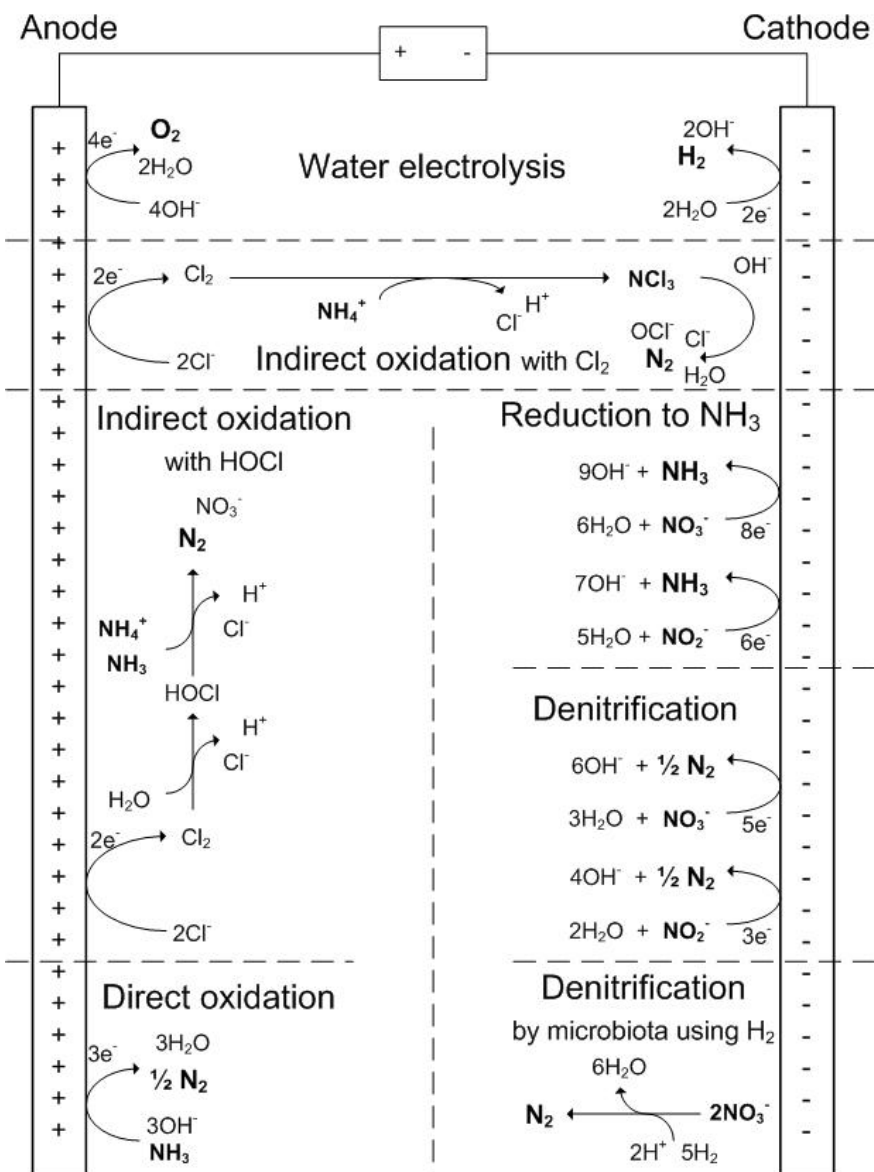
Anode

+ -

Cathode

Water electrolysis

$4e^-$ $O_2$ $2H_2O$ $4OH^-$

$2OH^-$ $H_2$ $2H_2O$ $2e^-$

$2e^-$ $Cl_2$ $2Cl^-$

$NH_4^+$ $Cl^-$ $H^+$

$NCl_3$ $OH^-$ $OCl^-$ $Cl^-$ $N_2$ $H_2O$

Indirect oxidation with $Cl_2$

Indirect oxidation with HOCl

$NO_3^-$ $N_2$

$NH_4^+$ $NH_3$ $H^+$ $Cl^-$

HOCl $H^+$ $Cl^-$

$H_2O$

$2e^-$ $Cl_2$

$2Cl^-$

Reduction to $NH_3$

$9OH^-$ + $NH_3$

$6H_2O$ + $NO_3^-$ $8e^-$

$7OH^-$ + $NH_3$

$5H_2O$ + $NO_2^-$ $6e^-$

Denitrification

$6OH^-$ + ½ $N_2$

$3H_2O$ + $NO_3^-$ $5e^-$

$4OH^-$ + ½ $N_2$

$2H_2O$ + $NO_2^-$ $3e^-$

Direct oxidation

$3e^-$ $3H_2O$ ½ $N_2$ $3OH^-$ $NH_3$

Denitrification

by microbiota using $H_2$

$6H_2O$

$N_2$ $2NO_3^-$

$2H^+$ $5H_2$

+ + + + + + + + + + + + + + + + + + + + + + + + + + + + + + + + + + + + + + + + +

- - - - - - - - - - - - - - - - - - - - - - - - - - - - - - - - - - - - - - - - -